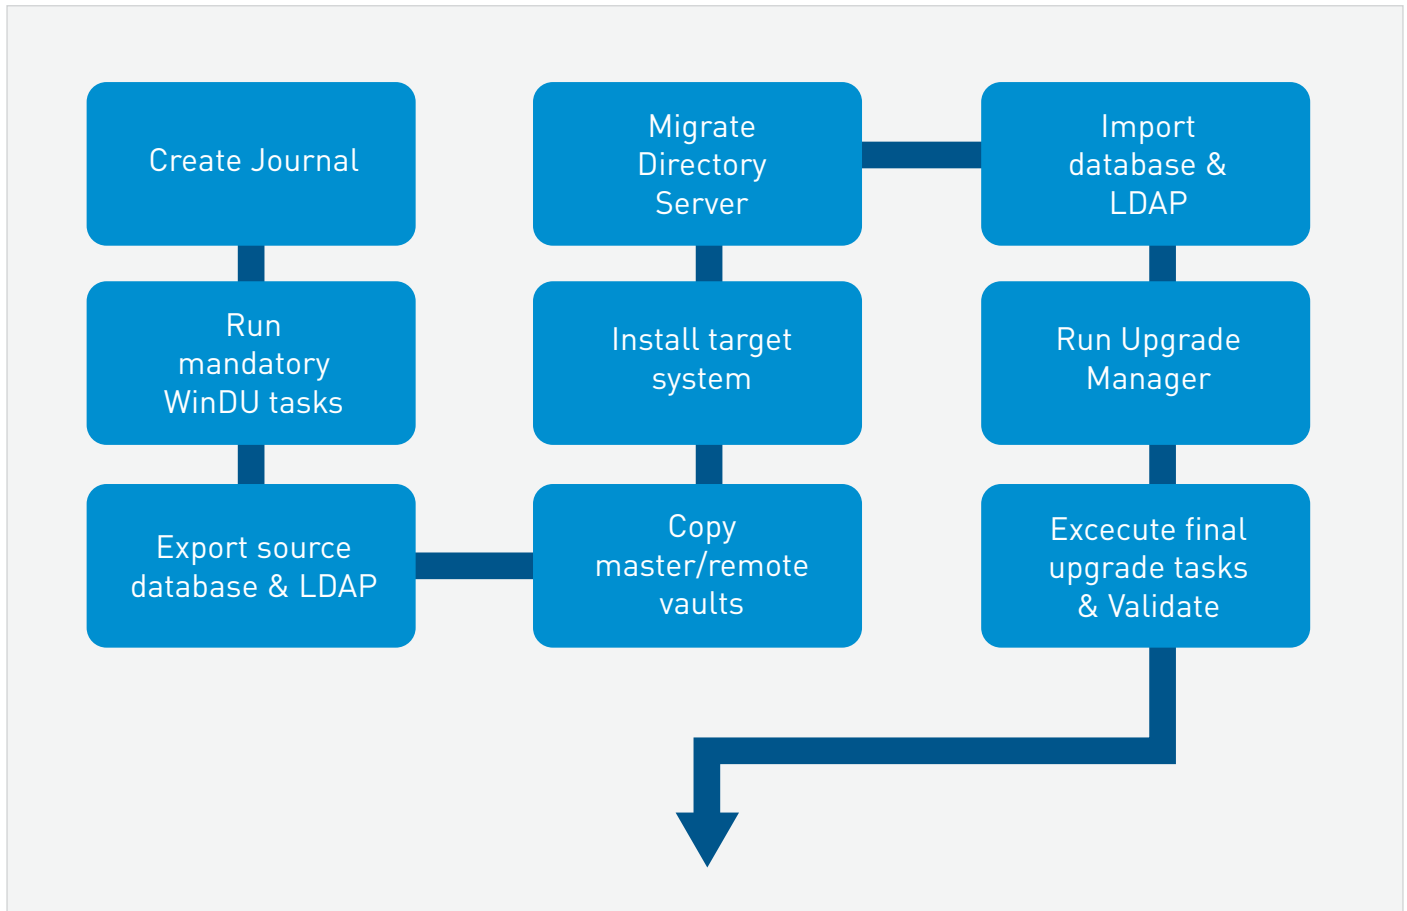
Create Journal

Run mandatory WinDU tasks

Export source database & LDAP

Copy master/remote vaults

Install target system

Migrate Directory Server

Import database & LDAP

Run Upgrade Manager

Excecute final upgrade tasks & Validate